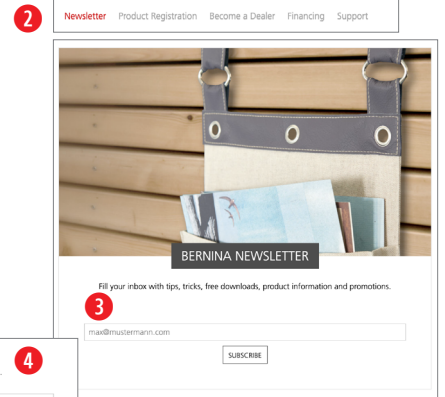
2

Newsletter Product Registration Become a Dealer Financing Support

BERNINA NEWSLETTER

Fill your inbox with tips, tricks, free downloads, product information and promotions.

3

max@mustermann.com

SUBSCRIBE

4